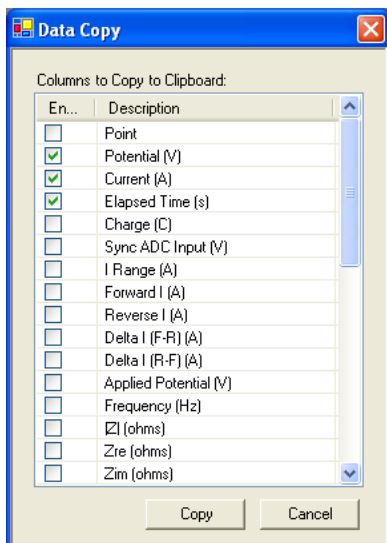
Data Copy

Columns to Copy to Clipboard:

| En... | Description |
|---|---|
| | Point |
| | Potential (V) |
| | Current (A) |
| | Elapsed Time (s) |
| | Charge (C) |
| | Sync ADC Input (V) |
| | I Range (A) |
| | Forward I (A) |
| | Reverse I (A) |
| | Delta I (F-R) (A) |
| | Delta I (R-F) (A) |
| | Applied Potential (V) |
| | Frequency (Hz) |
| | \|Z\| (ohms) |
| | Zre (ohms) |
| | Zim (ohms) |

Copy Cancel